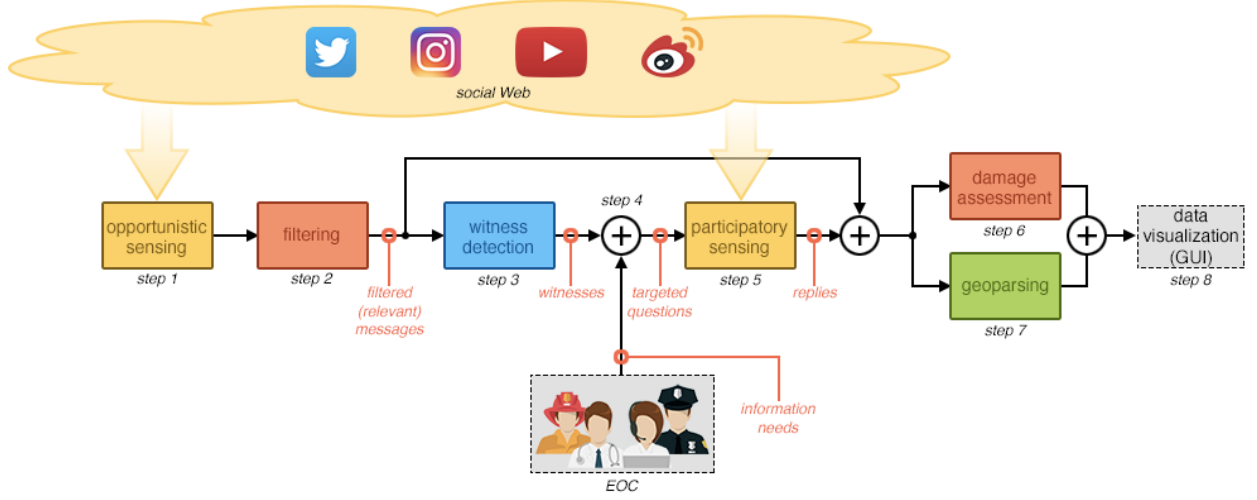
social Web

opportunistic sensing
step 1

filtering
step 2

filtered (relevant) messages

witness detection
step 3

witnesses

step 4

targeted questions

participatory sensing
step 5

replies

damage assessment
step 6

geoparsing
step 7

data visualization (GUI)
step 8

information needs

EOC